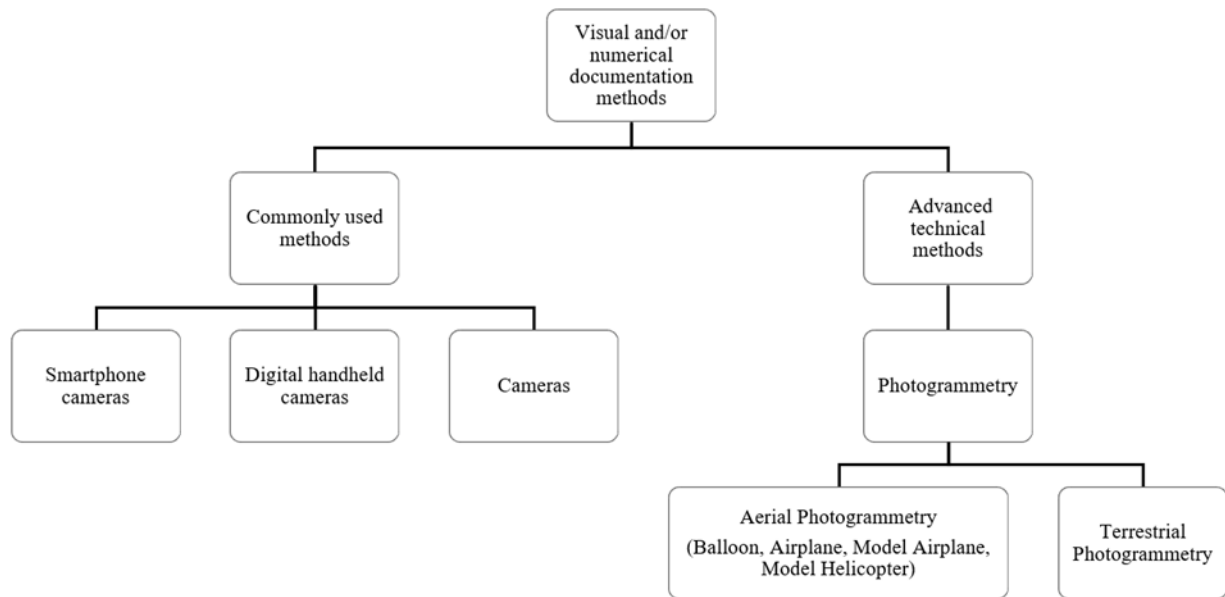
Visual and/or numerical documentation methods

Commonly used methods

Advanced technical methods

Smartphone cameras

Digital handheld cameras

Cameras

Photogrammetry

Aerial Photogrammetry
(Balloon, Airplane, Model Airplane, Model Helicopter)

Terrestrial Photogrammetry